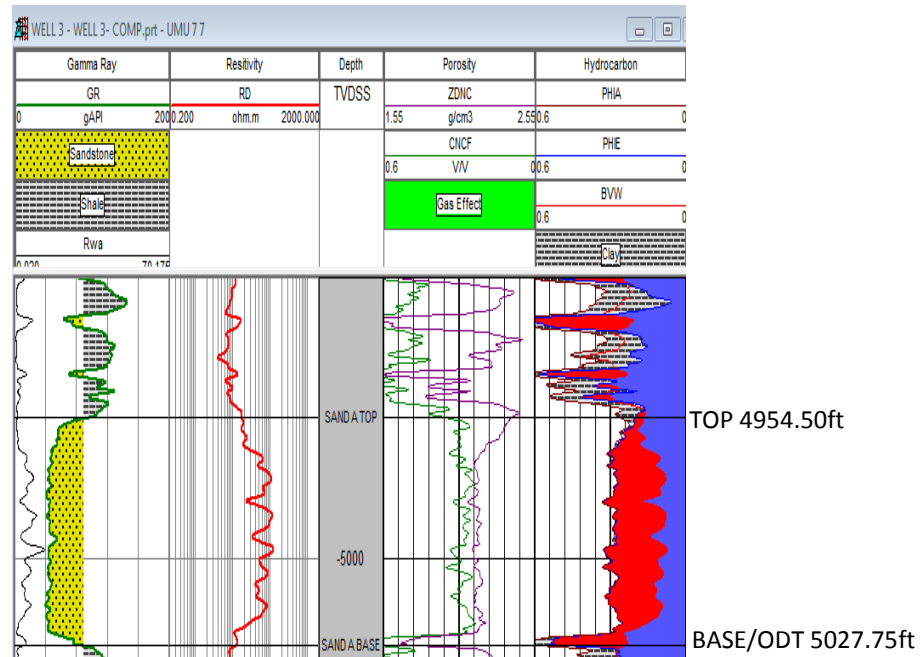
WELL 3 - WELL 3- COMP.prt - UMU 7 7

| Gamma Ray | Resitivity | Depth | Porosity | Hydrocarbon |
|---|---|---|---|---|
| GR | RD | TVDSS | ZDNC | PHIA |
| 0 gAPI 200 | 0.200 ohm.m 2000.000 | | 1.55 g/cm3 2.55 | 0.6 0 |
| Sandstone | | | CNCF | PHIE |
| | | | 0.6 V/V 0 | 0.6 0 |
| Shale | | | Gas Effect | BVW |
| | | | | 0.6 0 |
| Rwa | | | | Clay |
| 0.020 70.175 | | | | |

SAND A TOP
-5000
SAND A BASE

TOP 4954.50ft

BASE/ODT 5027.75ft